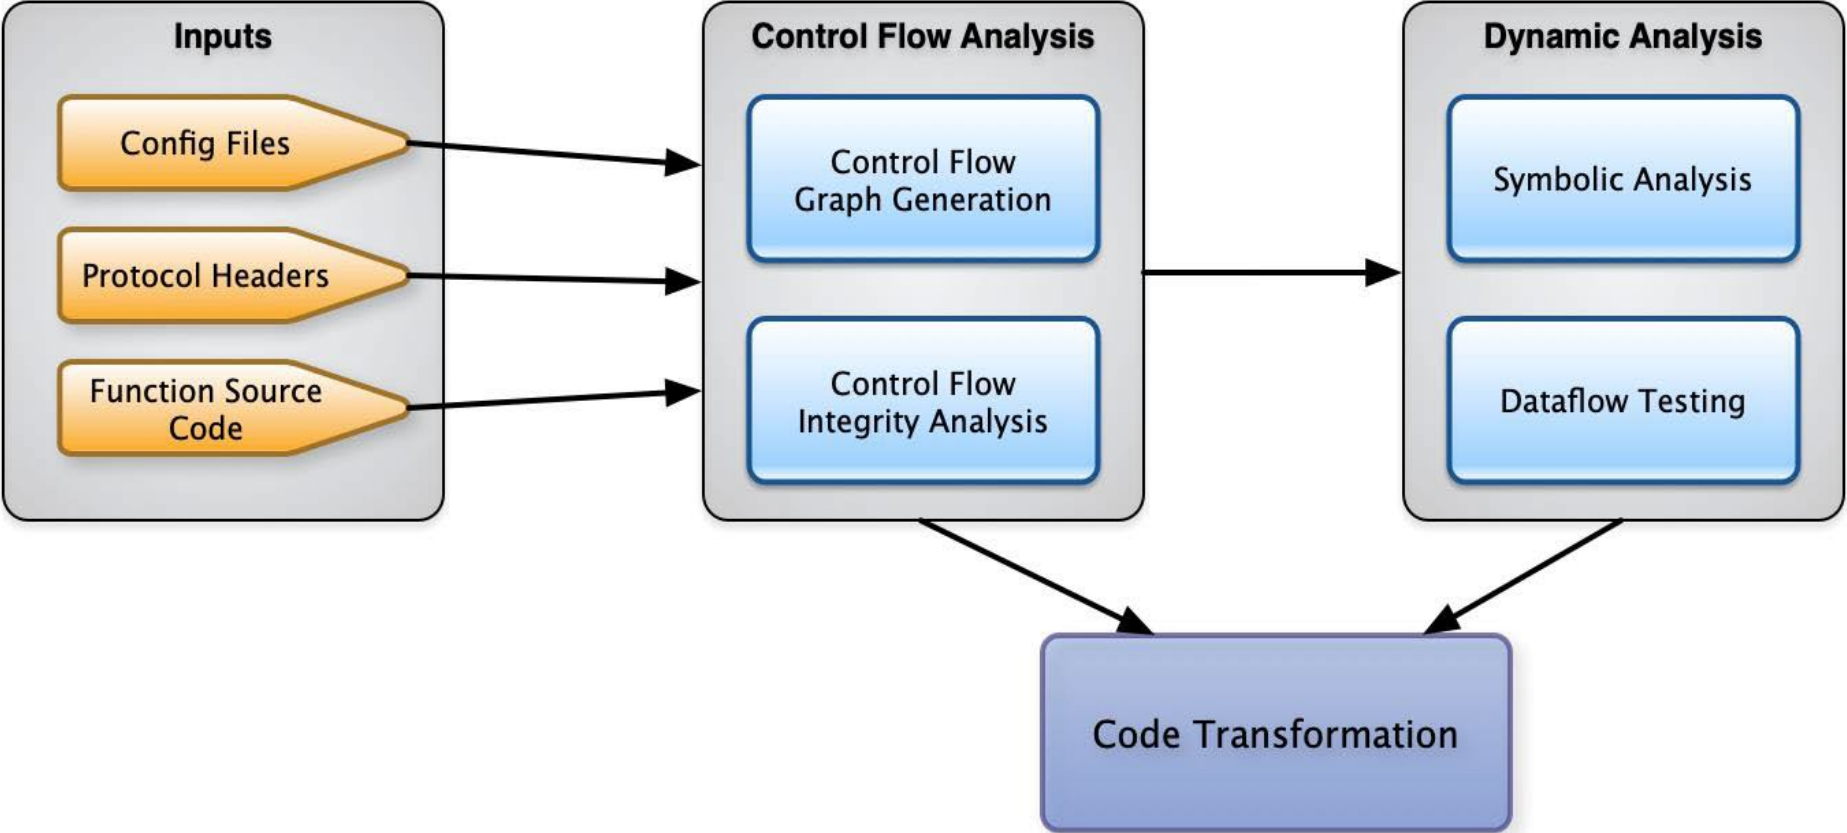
Inputs

Config Files

Protocol Headers

Function Source Code

Control Flow Analysis

Control Flow Graph Generation

Control Flow Integrity Analysis

Dynamic Analysis

Symbolic Analysis

Dataflow Testing

Code Transformation